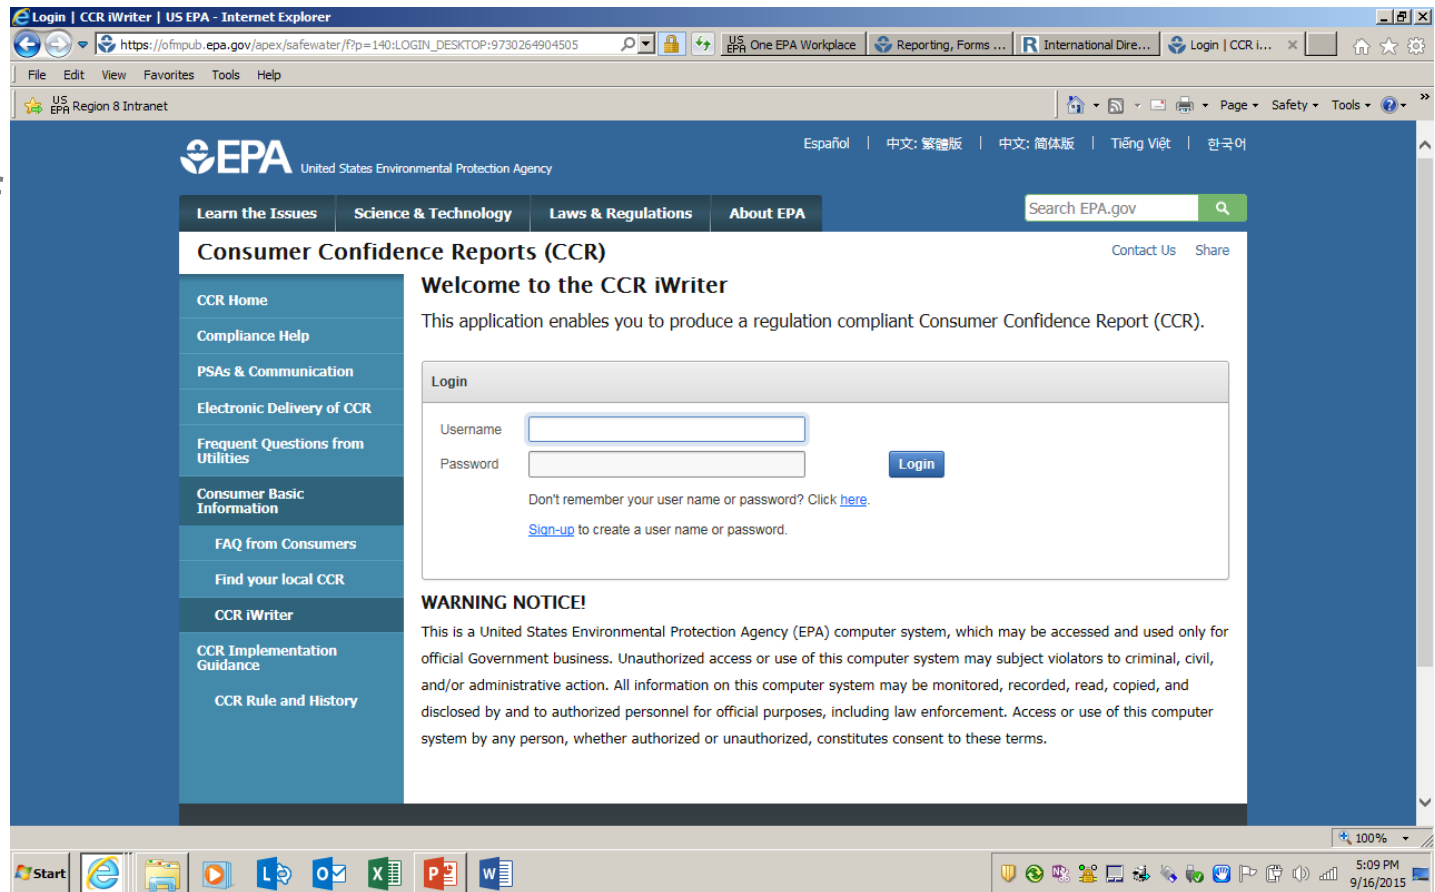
Login | CCR iWriter | US EPA - Internet Explorer

https://ofmpub.epa.gov/apex/safewater/f?p=140:LOGIN_DESKTOP:9730264904505

US EPA One EPA Workplace | Reporting, Forms ... | International Dire... | Login | CCR i...

File Edit View Favorites Tools Help

US EPA Region 8 Intranet

Page Safety Tools

EPA United States Environmental Protection Agency

Español | 中文: 繁體版 | 中文: 简体版 | Tiếng Việt | 한국어

Learn the Issues | Science & Technology | Laws & Regulations | About EPA

Search EPA.gov

Consumer Confidence Reports (CCR)

Contact Us Share

CCR Home
Compliance Help
PSAs & Communication
Electronic Delivery of CCR
Frequent Questions from Utilities
Consumer Basic Information
FAQ from Consumers
Find your local CCR
CCR iWriter
CCR Implementation Guidance
CCR Rule and History

Welcome to the CCR iWriter

This application enables you to produce a regulation compliant Consumer Confidence Report (CCR).

Login

Username

Password

Login

Don't remember your user name or password? Click here.

Sign-up to create a user name or password.

WARNING NOTICE!

This is a United States Environmental Protection Agency (EPA) computer system, which may be accessed and used only for official Government business. Unauthorized access or use of this computer system may subject violators to criminal, civil, and/or administrative action. All information on this computer system may be monitored, recorded, read, copied, and disclosed by and to authorized personnel for official purposes, including law enforcement. Access or use of this computer system by any person, whether authorized or unauthorized, constitutes consent to these terms.

100%

Start

5:09 PM
9/16/2015